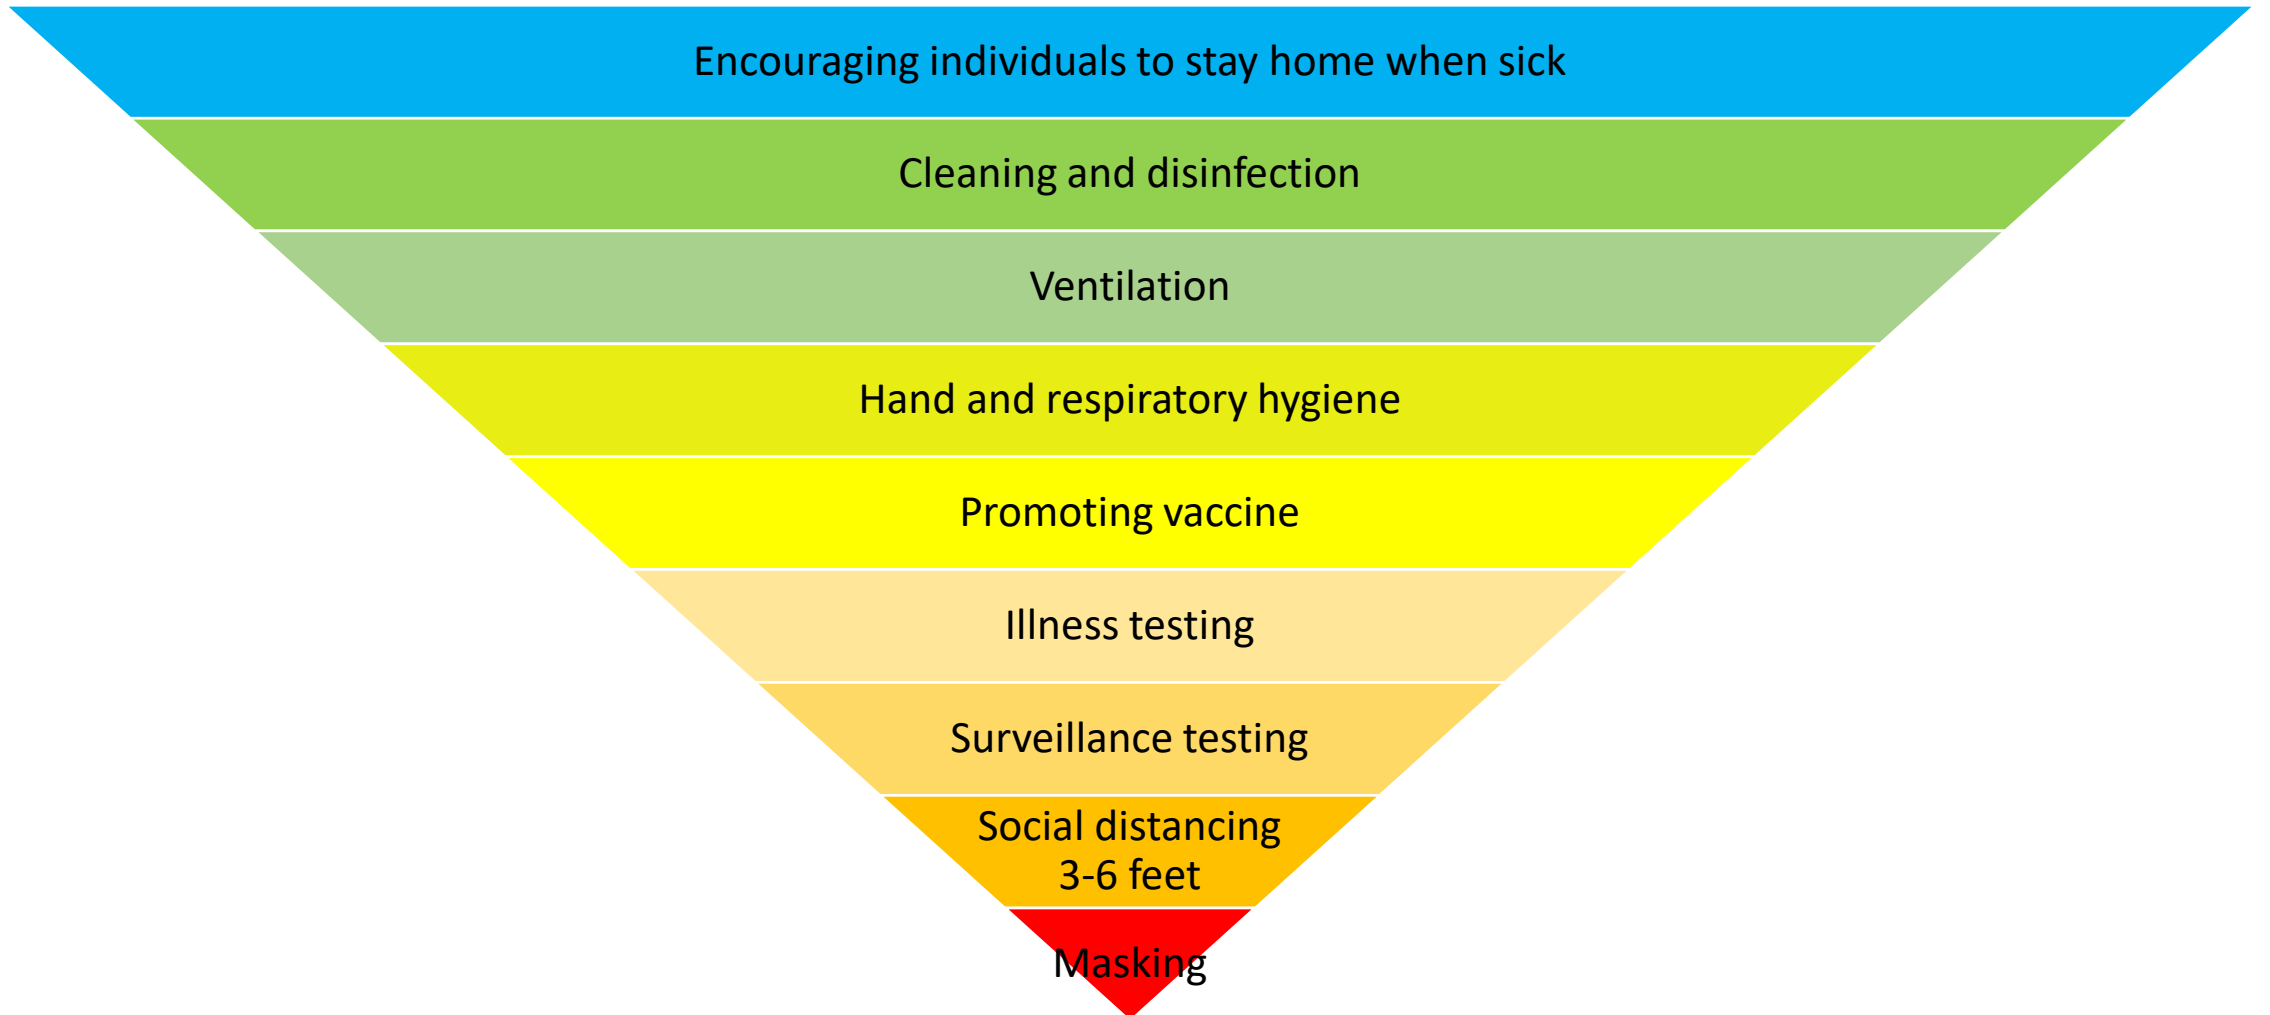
Encouraging individuals to stay home when sick

Cleaning and disinfection

Ventilation

Hand and respiratory hygiene

Promoting vaccine

Illness testing

Surveillance testing

Social distancing
3-6 feet

Masking